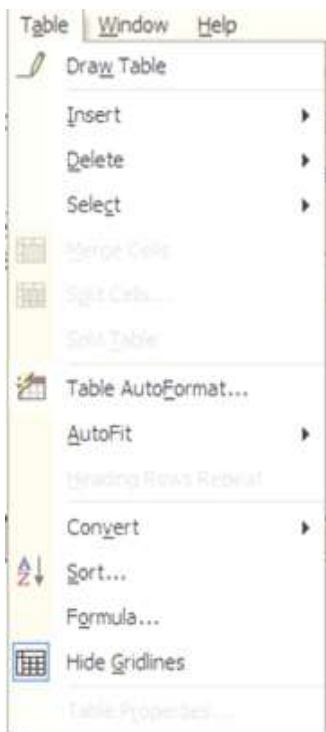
Table Window Help

Draw Table

Insert

Delete

Select

Merge Cells

Split Cells...

Split Table

Table AutoFormat...

AutoFit

Heading Rows Repeat

Convert

Sort...

Formula...

Hide Gridlines

Table Properties...